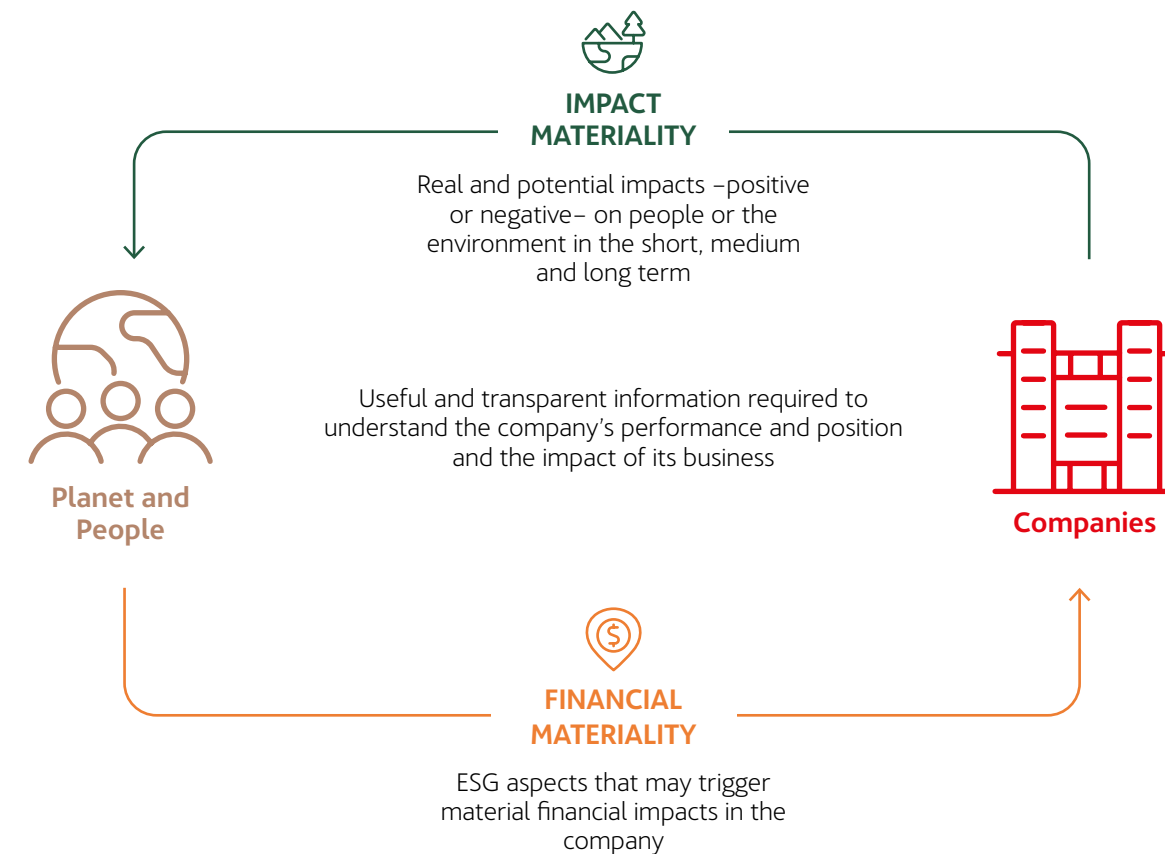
IMPACT MATERIALITY

Real and potential impacts –positive or negative– on people or the environment in the short, medium and long term

Planet and People

Useful and transparent information required to understand the company's performance and position and the impact of its business

Companies

FINANCIAL MATERIALITY

ESG aspects that may trigger material financial impacts in the company